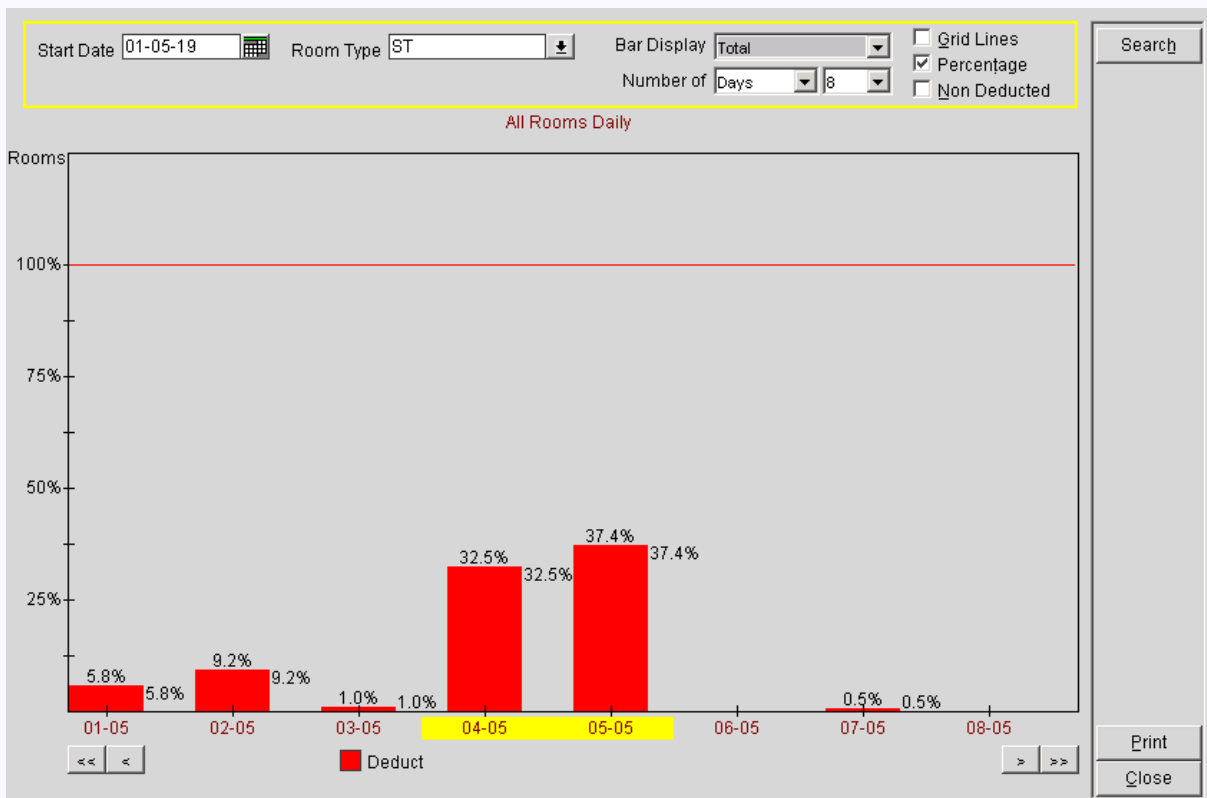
Start Date 01-05-19
Room Type ST
Bar Display Total
Number of Days 8
Grid Lines
Percentage
Non Deducted
Search

All Rooms Daily

Rooms
100%
75%
50%
25%

5.8% 5.8%
9.2% 9.2%
1.0% 1.0%
32.5% 32.5%
37.4% 37.4%
0.5% 0.5%

01-05 02-05 03-05 04-05 05-05 06-05 07-05 08-05

<< <
Deduct
> >>

Print
Close